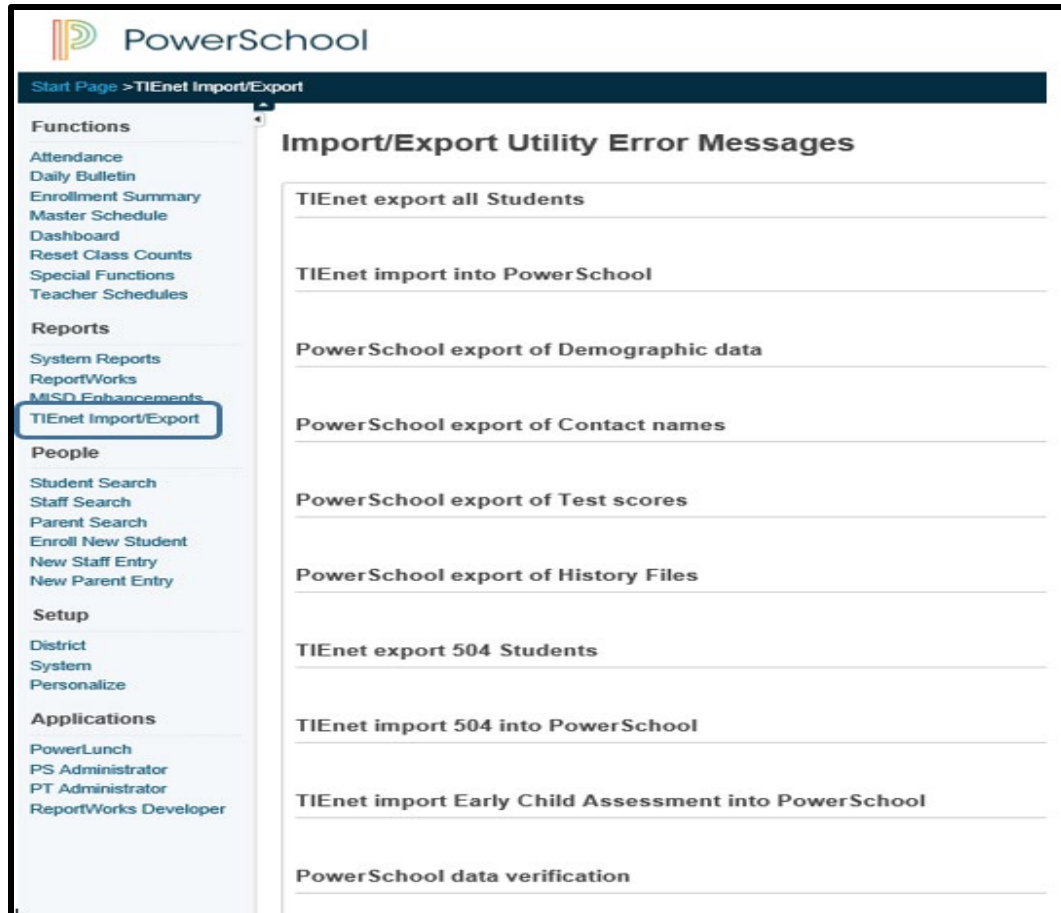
PowerSchool

Start Page >TIEnet Import/Export

Functions

Attendance
Daily Bulletin
Enrollment Summary
Master Schedule
Dashboard
Reset Class Counts
Special Functions
Teacher Schedules

Reports

System Reports
ReportWorks
MISD Enhancements
TIEnet Import/Export

People

Student Search
Staff Search
Parent Search
Enroll New Student
New Staff Entry
New Parent Entry

Setup

District
System
Personalize

Applications

PowerLunch
PS Administrator
PT Administrator
ReportWorks Developer

Import/Export Utility Error Messages

TIEnet export all Students

TIEnet import into PowerSchool

PowerSchool export of Demographic data

PowerSchool export of Contact names

PowerSchool export of Test scores

PowerSchool export of History Files

TIEnet export 504 Students

TIEnet import 504 into PowerSchool

TIEnet import Early Child Assessment into PowerSchool

PowerSchool data verification